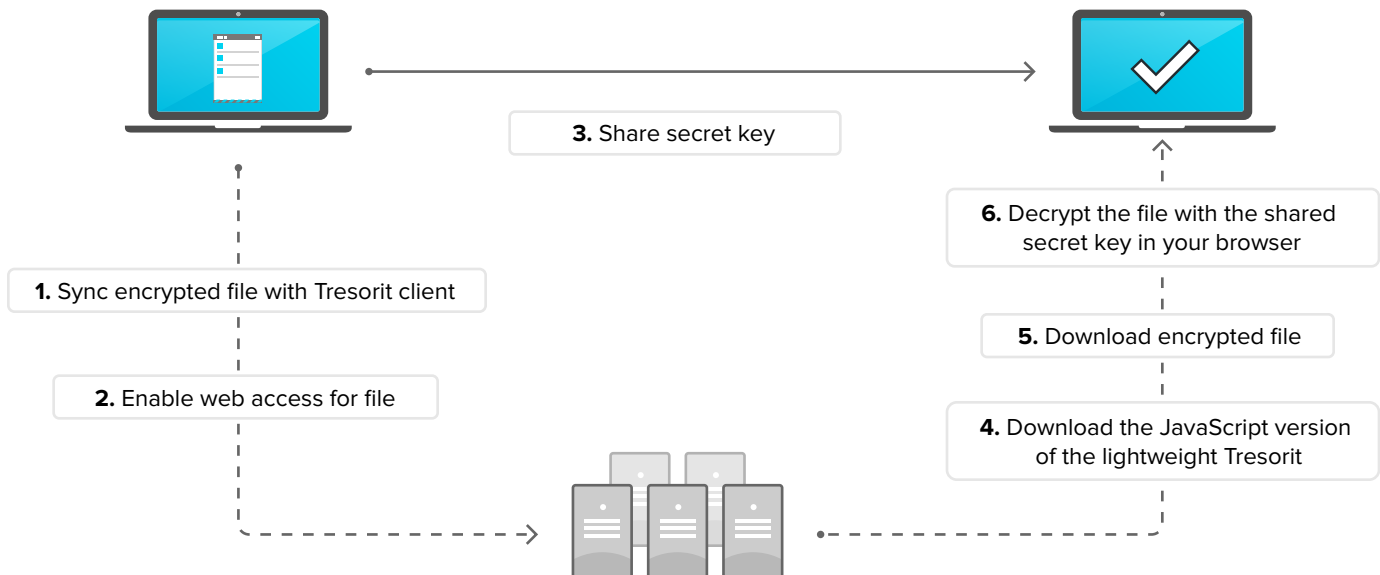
3. Share secret key

6. Decrypt the file with the shared secret key in your browser

1. Sync encrypted file with Tresorit client

5. Download encrypted file

2. Enable web access for file

4. Download the JavaScript version of the lightweight Tresorit